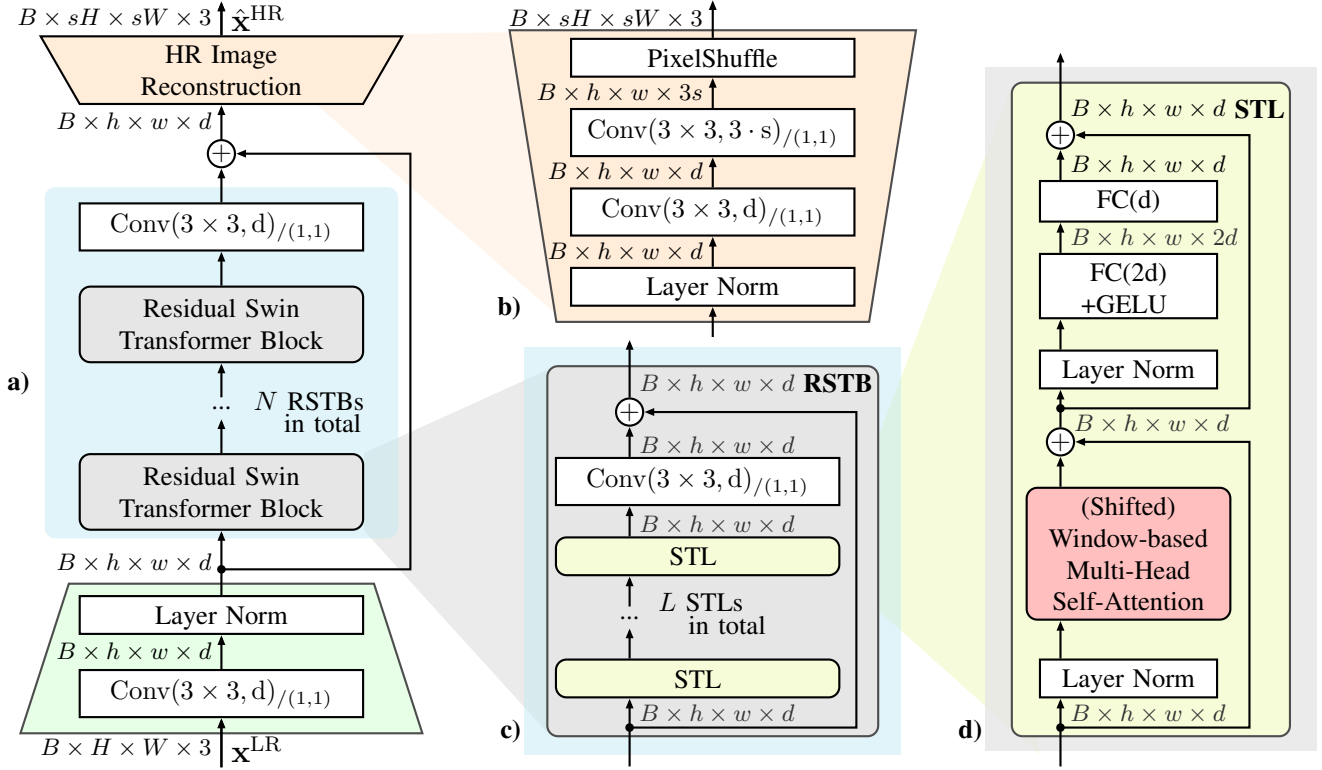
$B \times sH \times sW \times 3$ $\hat{\mathbf{x}}^{\mathrm{HR}}$

HR Image Reconstruction

$B \times h \times w \times d$

$\mathrm{Conv}(3 \times 3, \mathrm{d})_{/(1,1)}$

Residual Swin Transformer Block

...

$N$ RSTBs in total

Residual Swin Transformer Block

a)

$B \times h \times w \times d$

Layer Norm

$B \times h \times w \times d$

$\mathrm{Conv}(3 \times 3, \mathrm{d})_{/(1,1)}$

$B \times H \times W \times 3$ $\mathbf{x}^{\mathrm{LR}}$

$B \times sH \times sW \times 3$

PixelShuffle

$B \times h \times w \times 3s$

$\mathrm{Conv}(3 \times 3, 3 \cdot \mathrm{s})_{/(1,1)}$

$B \times h \times w \times d$

$\mathrm{Conv}(3 \times 3, \mathrm{d})_{/(1,1)}$

$B \times h \times w \times d$

Layer Norm

b)

$B \times h \times w \times d$ **RSTB**

$B \times h \times w \times d$

$\mathrm{Conv}(3 \times 3, \mathrm{d})_{/(1,1)}$

$B \times h \times w \times d$

STL

...

$L$ STLs in total

STL

$B \times h \times w \times d$

c)

$B \times h \times w \times d$ **STL**

$B \times h \times w \times d$

FC(d)

$B \times h \times w \times 2d$

FC(2d) +GELU

Layer Norm

$B \times h \times w \times d$

(Shifted) Window-based Multi-Head Self-Attention

Layer Norm

$B \times h \times w \times d$

d)